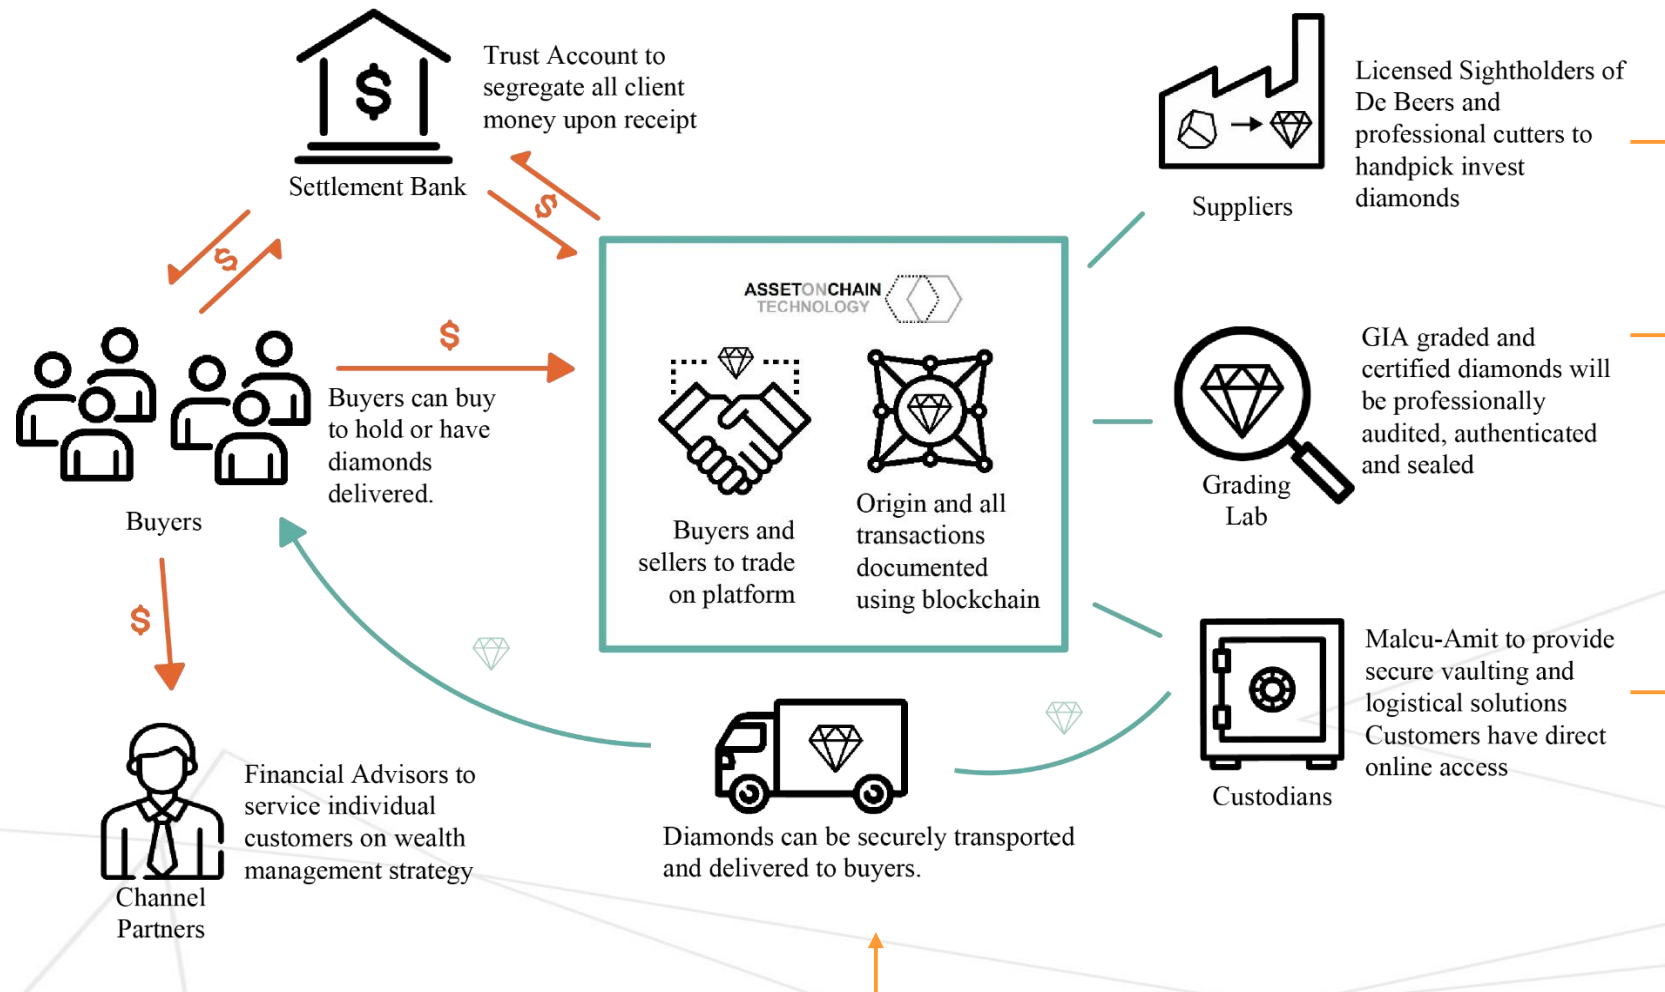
$

Settlement Bank

Trust Account to segregate all client money upon receipt

$

$

$

Buyers

Buyers can buy to hold or have diamonds delivered.

$

Channel Partners

Financial Advisors to service individual customers on wealth management strategy

ASSETONCHAIN TECHNOLOGY

Buyers and sellers to trade on platform

Origin and all transactions documented using blockchain

Diamonds can be securely transported and delivered to buyers.

Suppliers

Licensed Sightholders of De Beers and professional cutters to handpick invest diamonds

Grading Lab

GIA graded and certified diamonds will be professionally audited, authenticated and sealed

Custodians

Malcu-Amit to provide secure vaulting and logistical solutions Customers have direct online access